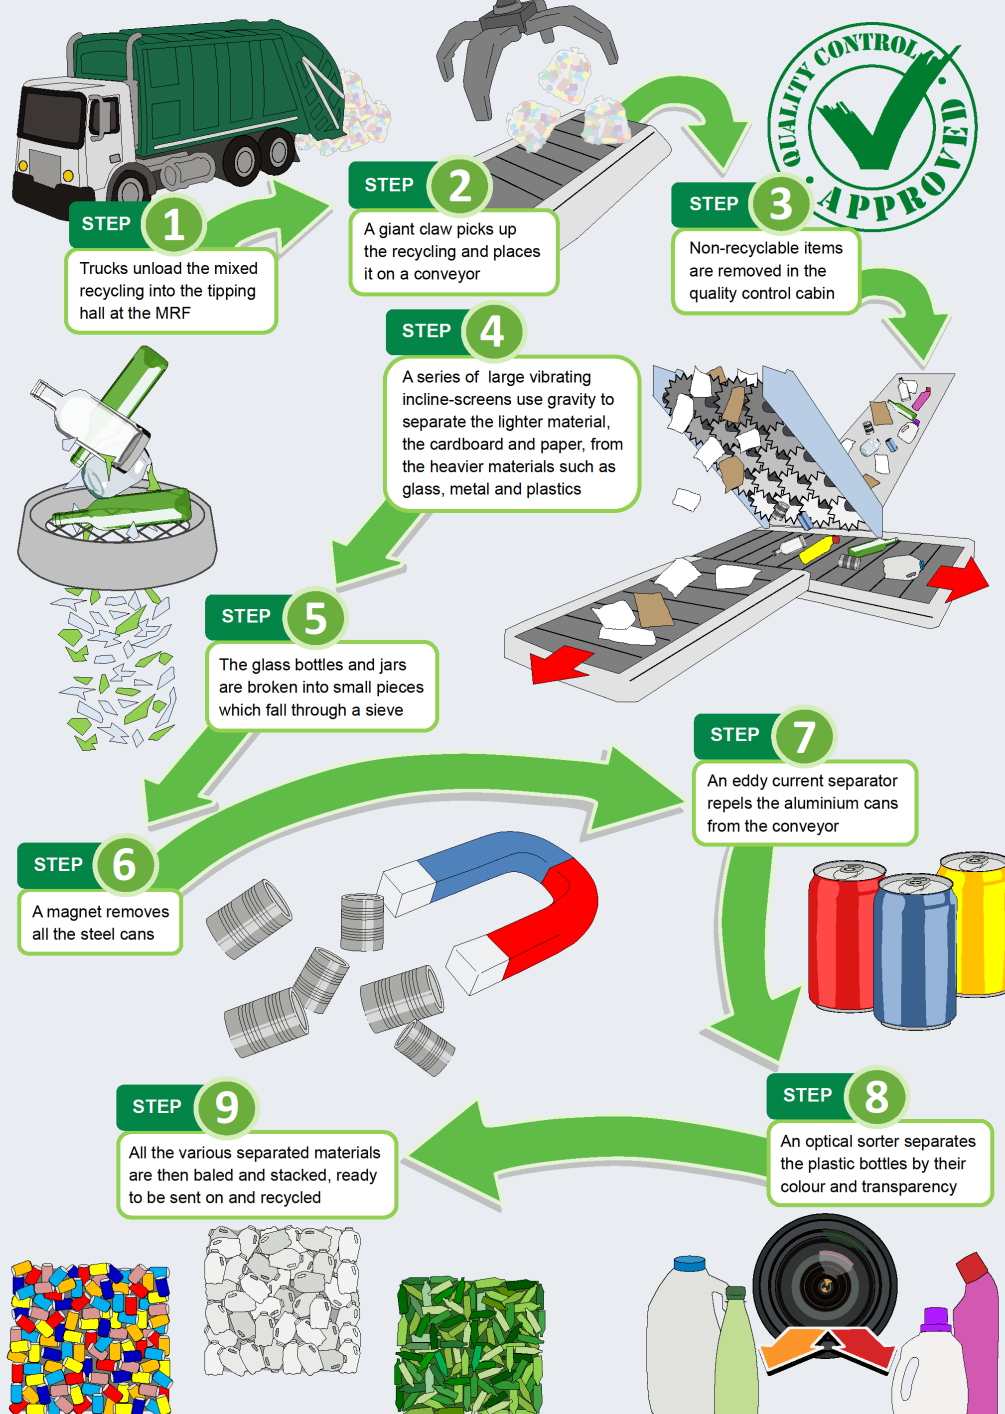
STEP 1
Trucks unload the mixed recycling into the tipping hall at the MRF

STEP 2
A giant claw picks up the recycling and places it on a conveyor

QUALITY CONTROL APPROVED

STEP 3
Non-recyclable items are removed in the quality control cabin

STEP 4
A series of large vibrating incline-screens use gravity to separate the lighter material, the cardboard and paper, from the heavier materials such as glass, metal and plastics

STEP 5
The glass bottles and jars are broken into small pieces which fall through a sieve

STEP 7
An eddy current separator repels the aluminium cans from the conveyor

STEP 6
A magnet removes all the steel cans

STEP 9
All the various separated materials are then baled and stacked, ready to be sent on and recycled

STEP 8
An optical sorter separates the plastic bottles by their colour and transparency